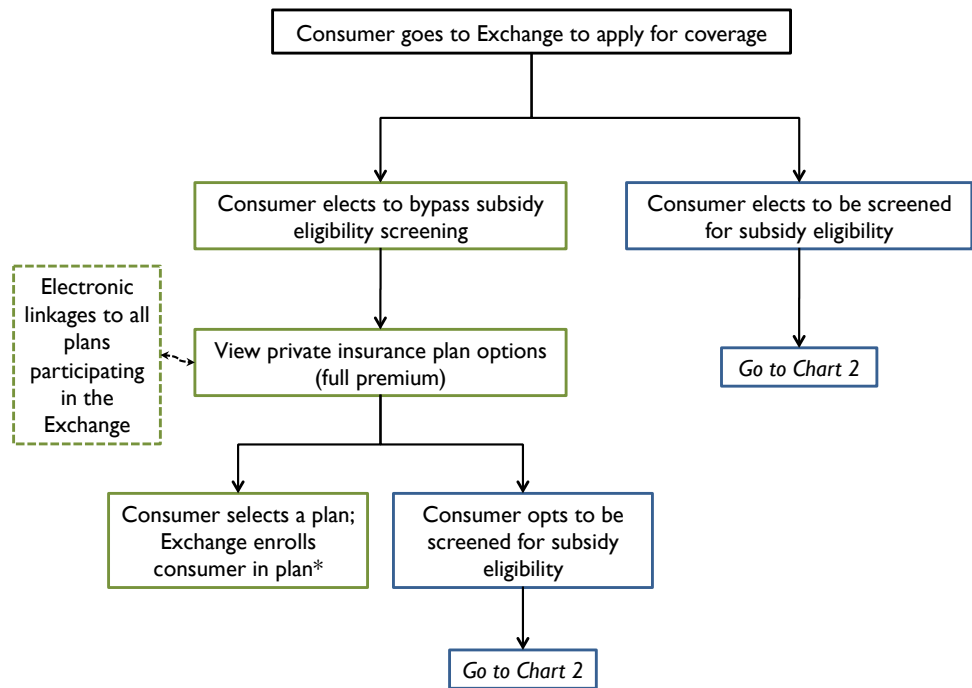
Consumer goes to Exchange to apply for coverage

Consumer elects to bypass subsidy eligibility screening

Consumer elects to be screened for subsidy eligibility

Electronic linkages to all plans participating in the Exchange

View private insurance plan options (full premium)

Go to Chart 2

Consumer selects a plan; Exchange enrolls consumer in plan*

Consumer opts to be screened for subsidy eligibility

Go to Chart 2